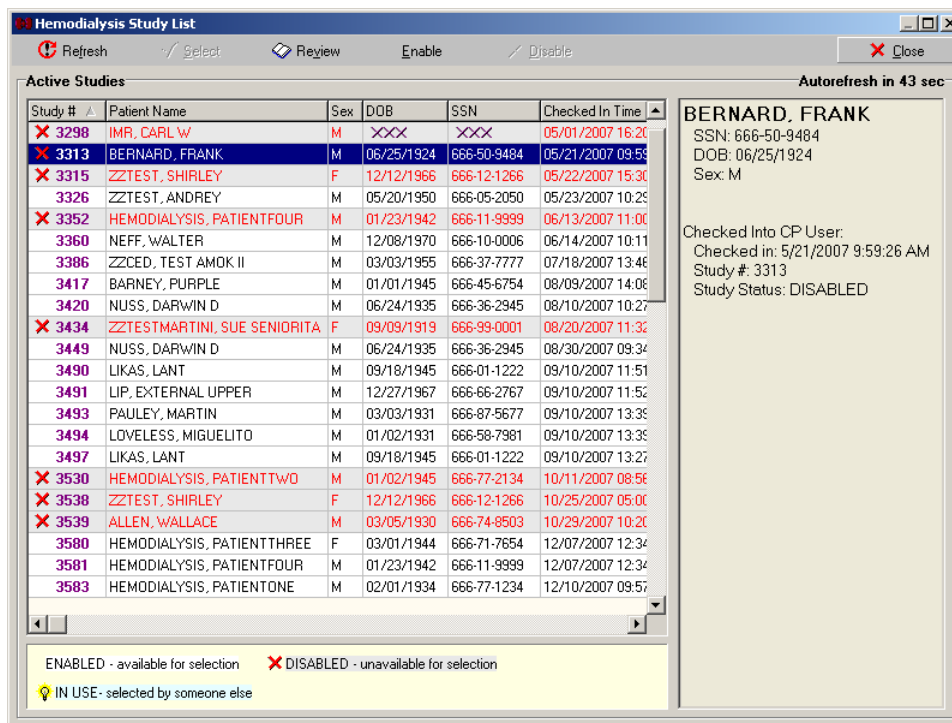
Hemodialysis Study List

Refresh Select Review Enable Disable Close

Active Studies

Autorefresh in 43 sec

| Study # | Patient Name | Sex | DOB | SSN | Checked In Time |
|---|---|---|---|---|---|
| ✕ 3298 | IMR, CARL W | M | XXX | XXX | 05/01/2007 16:2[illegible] |
| ✕ 3313 | BERNARD, FRANK | M | 06/25/1924 | 666-50-9484 | 05/21/2007 09:5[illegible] |
| ✕ 3315 | ZZTEST, SHIRLEY | F | 12/12/1966 | 666-12-1266 | 05/22/2007 15:3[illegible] |
| 3326 | ZZTEST, ANDREY | M | 05/20/1950 | 666-05-2050 | 05/23/2007 10:2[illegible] |
| ✕ 3352 | HEMODIALYSIS, PATIENTFOUR | M | 01/23/1942 | 666-11-9999 | 06/13/2007 11:0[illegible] |
| 3360 | NEFF, WALTER | M | 12/08/1970 | 666-10-0006 | 06/14/2007 10:1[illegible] |
| 3386 | ZZCED, TEST AMOK II | M | 03/03/1955 | 666-37-7777 | 07/18/2007 13:4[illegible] |
| 3417 | BARNEY, PURPLE | M | 01/01/1945 | 666-45-6754 | 08/09/2007 14:0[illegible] |
| 3420 | NUSS, DARWIN D | M | 06/24/1935 | 666-36-2945 | 08/10/2007 10:2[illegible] |
| ✕ 3434 | ZZTESTMARTINI, SUE SENIORITA | F | 09/09/1919 | 666-99-0001 | 08/20/2007 11:3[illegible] |
| 3449 | NUSS, DARWIN D | M | 06/24/1935 | 666-36-2945 | 08/30/2007 09:3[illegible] |
| 3490 | LIKAS, LANT | M | 09/18/1945 | 666-01-1222 | 09/10/2007 11:5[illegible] |
| 3491 | LIP, EXTERNAL UPPER | M | 12/27/1967 | 666-66-2767 | 09/10/2007 11:5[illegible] |
| 3493 | PAULEY, MARTIN | M | 03/03/1931 | 666-87-5677 | 09/10/2007 13:3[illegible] |
| 3494 | LOVELESS, MIGUELITO | M | 01/02/1931 | 666-58-7981 | 09/10/2007 13:3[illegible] |
| 3497 | LIKAS, LANT | M | 09/18/1945 | 666-01-1222 | 09/10/2007 13:2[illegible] |
| ✕ 3530 | HEMODIALYSIS, PATIENTTWO | M | 01/02/1945 | 666-77-2134 | 10/11/2007 08:5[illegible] |
| ✕ 3538 | ZZTEST, SHIRLEY | F | 12/12/1966 | 666-12-1266 | 10/25/2007 05:0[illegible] |
| ✕ 3539 | ALLEN, WALLACE | M | 03/05/1930 | 666-74-8503 | 10/29/2007 10:2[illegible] |
| 3580 | HEMODIALYSIS, PATIENTTHREE | F | 03/01/1944 | 666-71-7654 | 12/07/2007 12:3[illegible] |
| 3581 | HEMODIALYSIS, PATIENTFOUR | M | 01/23/1942 | 666-11-9999 | 12/07/2007 12:3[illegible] |
| 3583 | HEMODIALYSIS, PATIENTONE | M | 02/01/1934 | 666-77-1234 | 12/10/2007 09:5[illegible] |

BERNARD, FRANK
SSN: 666-50-9484
DOB: 06/25/1924
Sex: M

Checked Into CP User:
Checked in: 5/21/2007 9:59:26 AM
Study #: 3313
Study Status: DISABLED

ENABLED - available for selection ✕ DISABLED - unavailable for selection

IN USE- selected by someone else